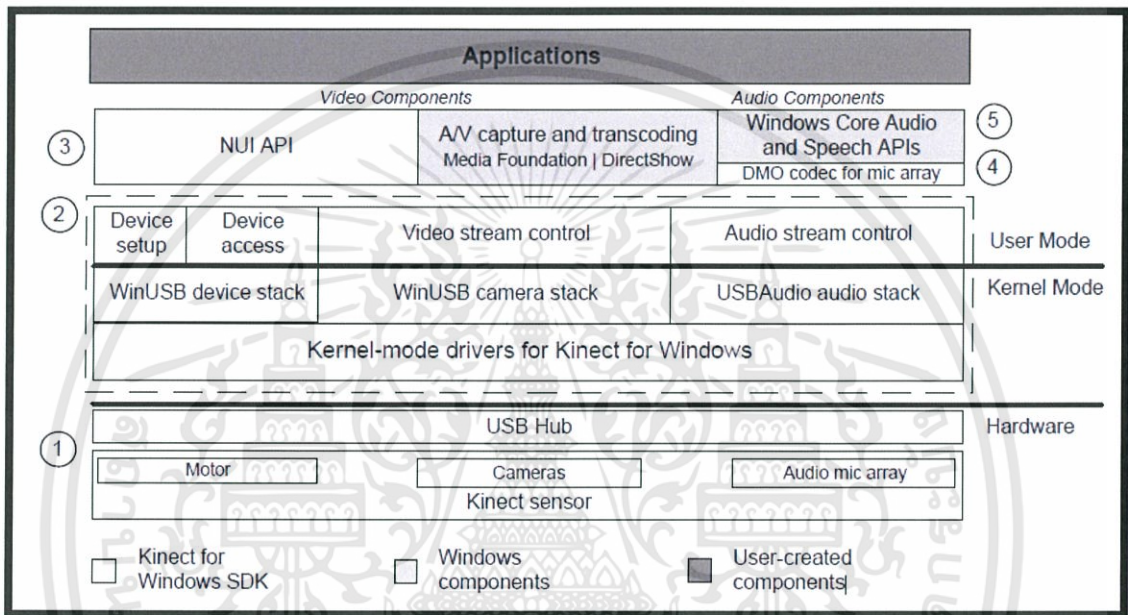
Applications

Video Components

Audio Components

3

NUI API

A/V capture and transcoding
Media Foundation | DirectShow

Windows Core Audio and Speech APIs

5

DMO codec for mic array

4

2

Device setup

Device access

Video stream control

Audio stream control

User Mode

WinUSB device stack

WinUSB camera stack

USBAudio audio stack

Kernel Mode

Kernel-mode drivers for Kinect for Windows

USB Hub

Hardware

1

Motor

Cameras

Audio mic array

Kinect sensor

Kinect for Windows SDK

Windows components

User-created components